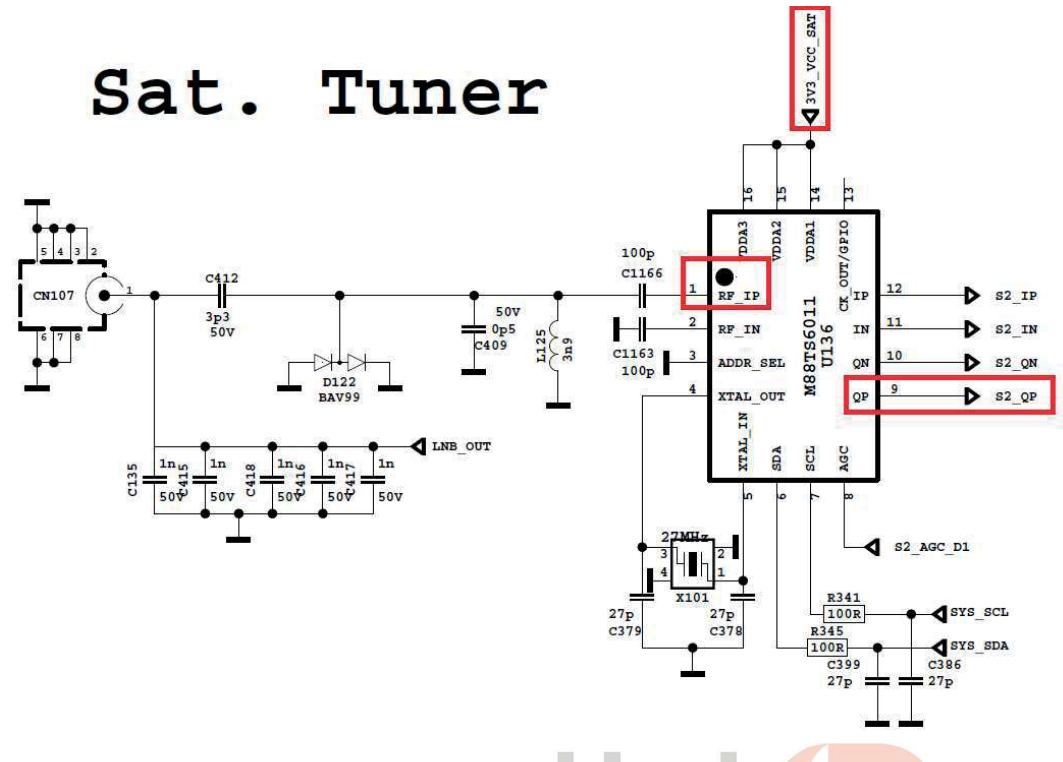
Sat. Tuner

3V3_VCC_SAT

CN107
5 4 3 2
6 7 8
1

C412
3p3
50V

D122
BAV99

50V
0p5
C409

L125
3n9

100p
C1166

C1163
100p

16 15 14 13
VDDA3 VDDA2 VDDA1 CK_OUT/GPIO
1 RF_IP
2 RF_IN
3 ADDR_SEL
4 XTAL_OUT
M88TS6011
U136
IP 12
IN 11
QN 10
QP 9
XTAL_IN SDA SCL AGC
5 6 7 8

S2_IP
S2_IN
S2_QN
S2_QP

LNB_OUT

C135 1n 50V
C415 1n 50V
C418 1n 50V
C416 1n 50V
C417 1n 50V

27MHz
3 2
4 1
X101

27p
C379

27p
C378

S2_AGC_D1

R341
100R
SYS_SCL

R345
100R
SYS_SDA

C399
27p

C386
27p